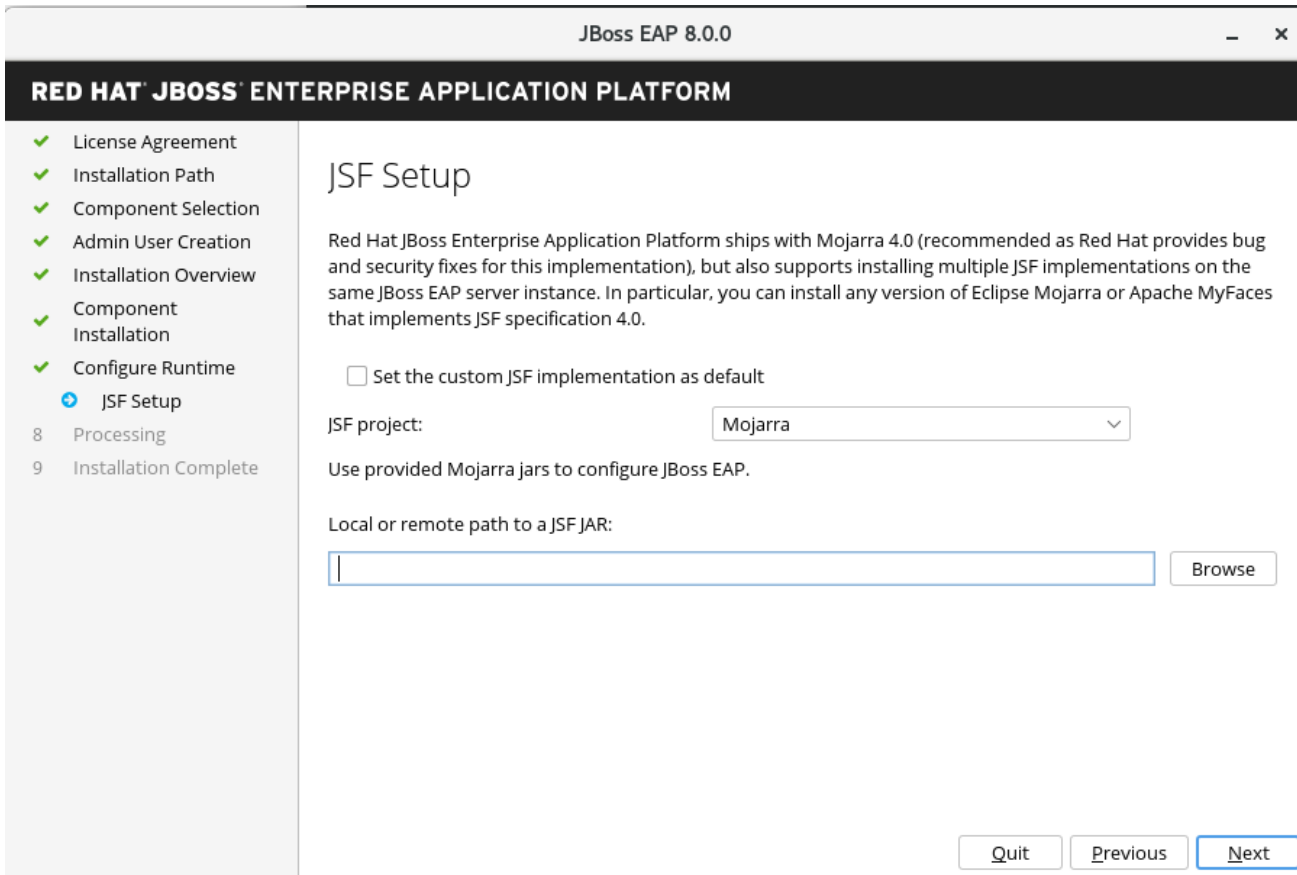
JBoss EAP 8.0.0

_ ×

RED HAT® JBOSS® ENTERPRISE APPLICATION PLATFORM

License Agreement
Installation Path
Component Selection
Admin User Creation
Installation Overview
Component Installation
Configure Runtime
JSF Setup
8 Processing
9 Installation Complete

JSF Setup

Red Hat JBoss Enterprise Application Platform ships with Mojarra 4.0 (recommended as Red Hat provides bug and security fixes for this implementation), but also supports installing multiple JSF implementations on the same JBoss EAP server instance. In particular, you can install any version of Eclipse Mojarra or Apache MyFaces that implements JSF specification 4.0.

Set the custom JSF implementation as default

JSF project: Mojarra

Use provided Mojarra jars to configure JBoss EAP.

Local or remote path to a JSF JAR:

Browse

Quit Previous Next